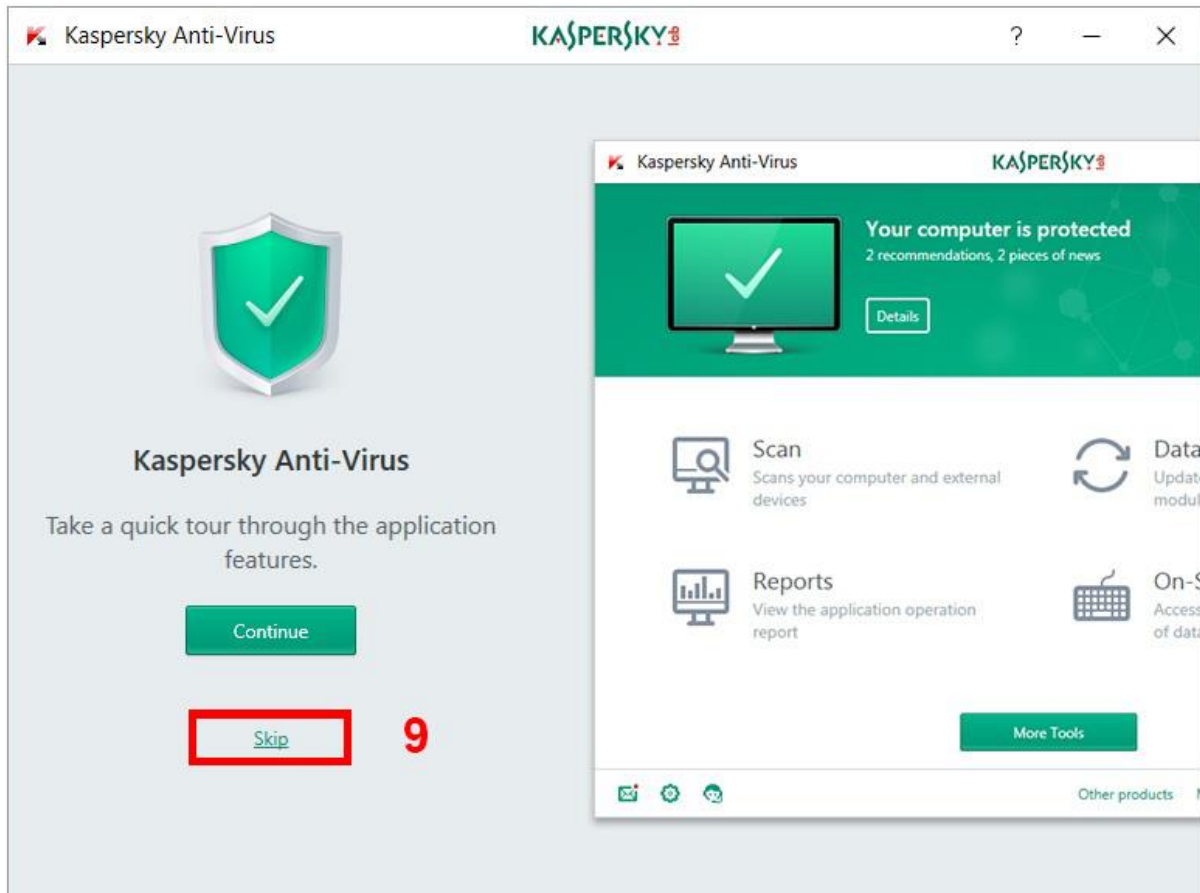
Kaspersky Anti-Virus

KASPERSKY

?

Kaspersky Anti-Virus

Take a quick tour through the application features.

Continue

Skip

9

Kaspersky Anti-Virus

KASPERSKY

Your computer is protected

2 recommendations, 2 pieces of news

Details

Scan

Scans your computer and external devices

Data

Update

modul

Reports

View the application operation report

On-S

Access

of data

More Tools

Other products